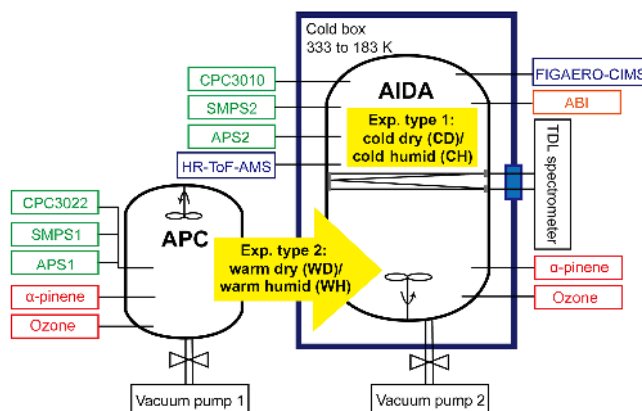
Cold box
333 to 183 K

CPC3010
SMPS2
APS2
HR-ToF-AMS

AIDA

Exp. type 1:
cold dry (CD)/
cold humid (CH)

FIGAERO-CIMS
ABI
TDL spectrometer

CPC3022
SMPS1
APS1
α-pinene
Ozone

APC

Exp. type 2:
warm dry (WD)/
warm humid (WH)

α-pinene
Ozone

Vacuum pump 1
Vacuum pump 2